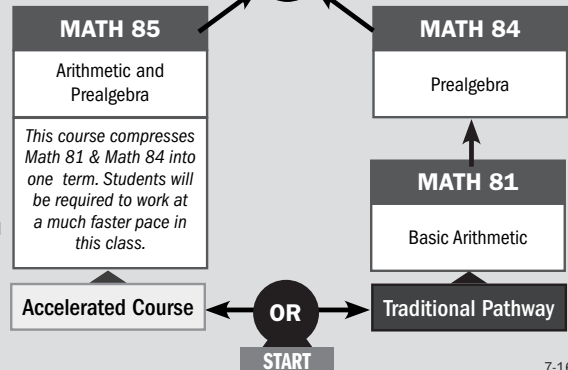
MATH 85

Arithmetic and Prealgebra

This course compresses Math 81 & Math 84 into one term. Students will be required to work at a much faster pace in this class.

MATH 84

Prealgebra

MATH 81

Basic Arithmetic

Accelerated Course

OR

Traditional Pathway

START

7-16